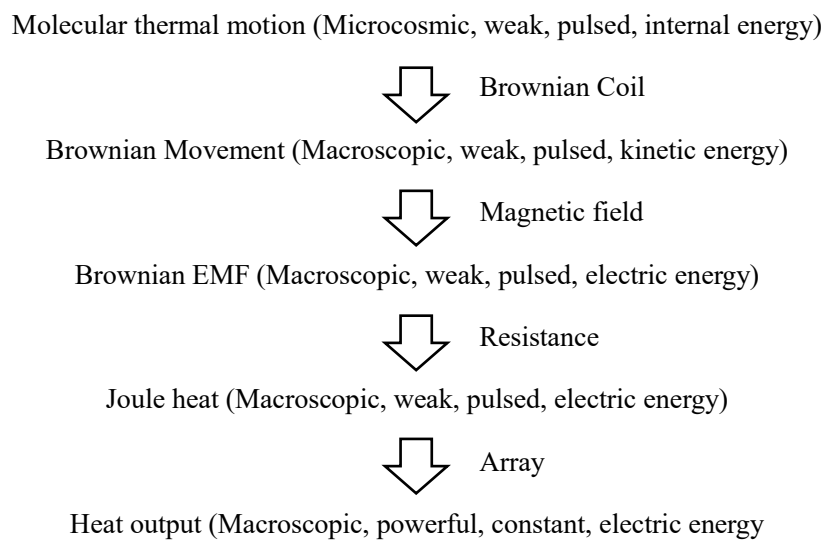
Molecular thermal motion (Microcosmic, weak, pulsed, internal energy)

Brownian Coil

Brownian Movement (Macroscopic, weak, pulsed, kinetic energy)

Magnetic field

Brownian EMF (Macroscopic, weak, pulsed, electric energy)

Resistance

Joule heat (Macroscopic, weak, pulsed, electric energy)

Array

Heat output (Macroscopic, powerful, constant, electric energy